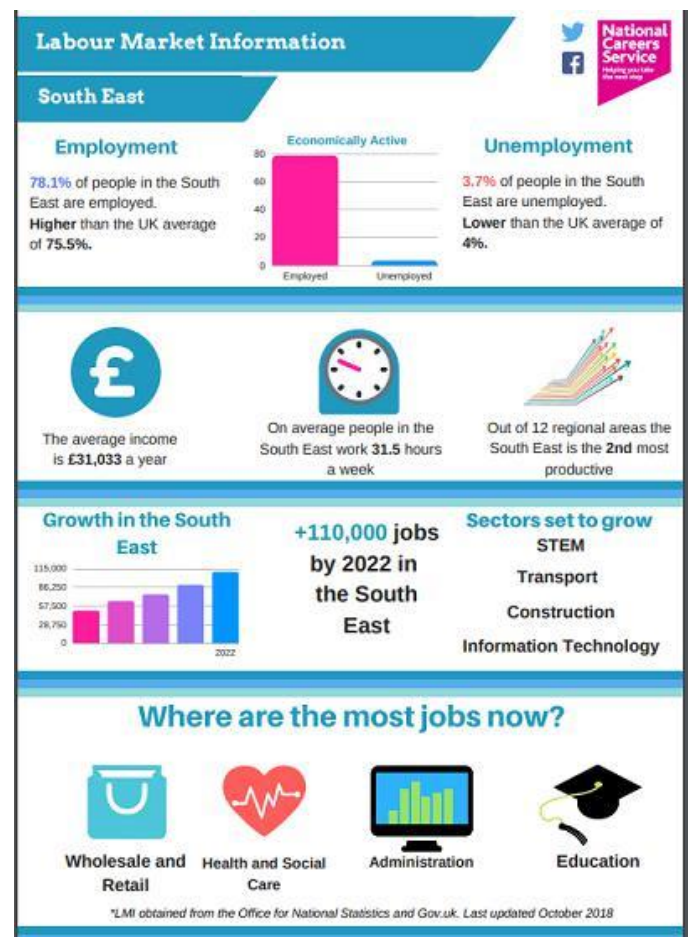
Labour Market Information

South East

National Careers Service
Helping you take the next step

Employment

78.1% of people in the South East are employed. **Higher** than the UK average of **75.5%.**

Economically Active

80
60
40
20
0
Employed Unemployed

Unemployment

3.7% of people in the South East are unemployed. **Lower** than the UK average of **4%.**

The average income is **£31,033** a year

On average people in the South East work **31.5** hours a week

Out of 12 regional areas the South East is the **2nd** most productive

Growth in the South East

115,000
86,250
57,500
28,750
0
2022

+110,000 jobs by 2022 in the South East

Sectors set to grow

STEM

Transport

Construction

Information Technology

Where are the most jobs now?

Wholesale and Retail

Health and Social Care

Administration

Education

*LMI obtained from the Office for National Statistics and Gov.uk. Last updated October 2018